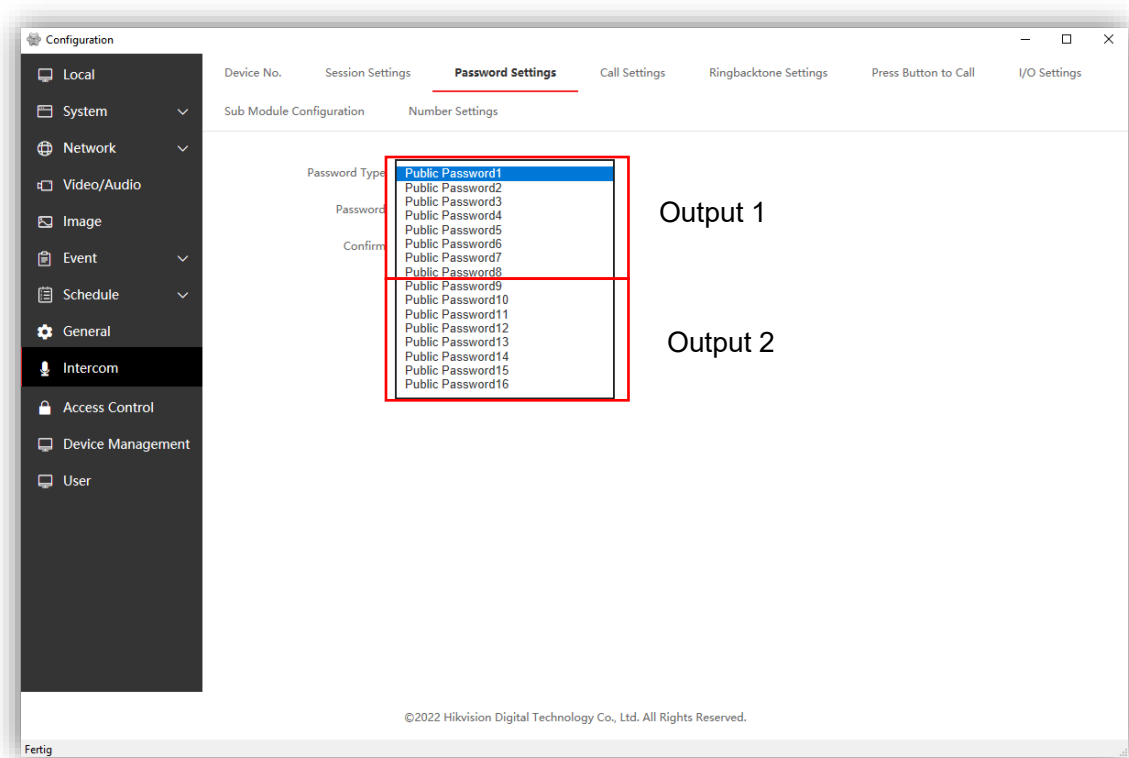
Configuration

Local
System
Network
Video/Audio
Image
Event
Schedule
General
Intercom
Access Control
Device Management
User

Device No.
Session Settings
Password Settings
Call Settings
Ringbacktone Settings
Press Button to Call
I/O Settings
Sub Module Configuration
Number Settings

Password Type
Password
Confirm

Public Password1
Public Password2
Public Password3
Public Password4
Public Password5
Public Password6
Public Password7
Public Password8
Public Password9
Public Password10
Public Password11
Public Password12
Public Password13
Public Password14
Public Password15
Public Password16

Output 1

Output 2

©2022 Hikvision Digital Technology Co., Ltd. All Rights Reserved.

Fertig